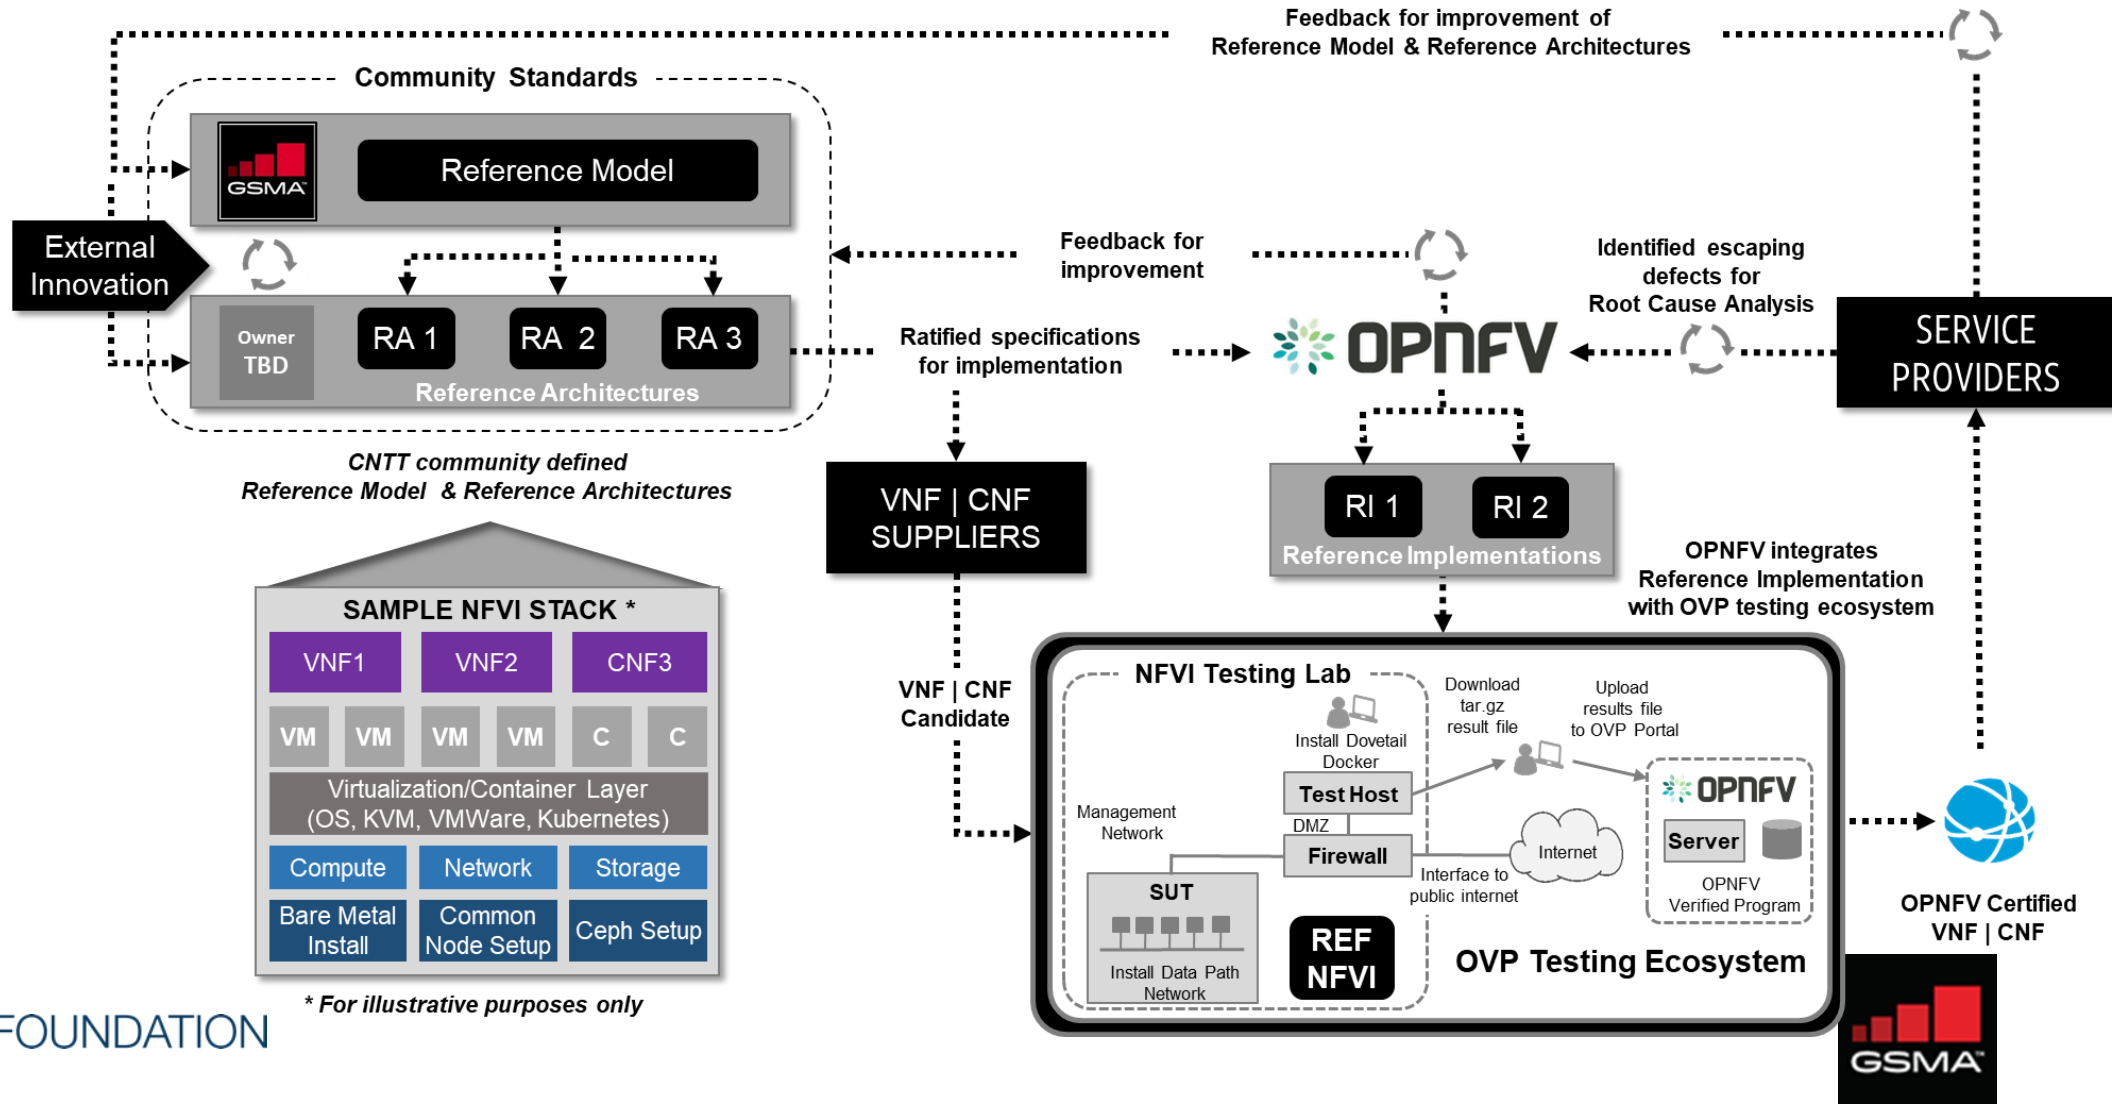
Feedback for improvement of Reference Model & Reference Architectures

Community Standards

GSMA

Reference Model

External Innovation

Owner TBD

RA 1

RA 2

RA 3

Reference Architectures

CNTT community defined Reference Model & Reference Architectures

Feedback for improvement

Ratified specifications for implementation

OPNFV

Identified escaping defects for Root Cause Analysis

SERVICE PROVIDERS

VNF | CNF SUPPLIERS

RI 1

RI 2

Reference Implementations

OPNFV integrates Reference Implementation with OVP testing ecosystem

SAMPLE NFVI STACK *

| VNF1 | | VNF2 | | CNF3 | |
|---|---|---|---|---|---|
| VM | VM | VM | VM | C | C |

Virtualization/Container Layer (OS, KVM, VMWare, Kubernetes)

| Compute | Network | Storage |
|---|---|---|
| Bare Metal Install | Common Node Setup | Ceph Setup |

* For illustrative purposes only

FOUNDATION

VNF | CNF Candidate

NFVI Testing Lab

Install Dovetail Docker

Download tar.gz result file

Upload results file to OVP Portal

Test Host

DMZ

Management Network

Firewall

Internet

Interface to public internet

OPNFV

Server

OPNFV Verified Program

SUT

Install Data Path Network

REF NFVI

OVP Testing Ecosystem

OPNFV Certified VNF | CNF

GSMA